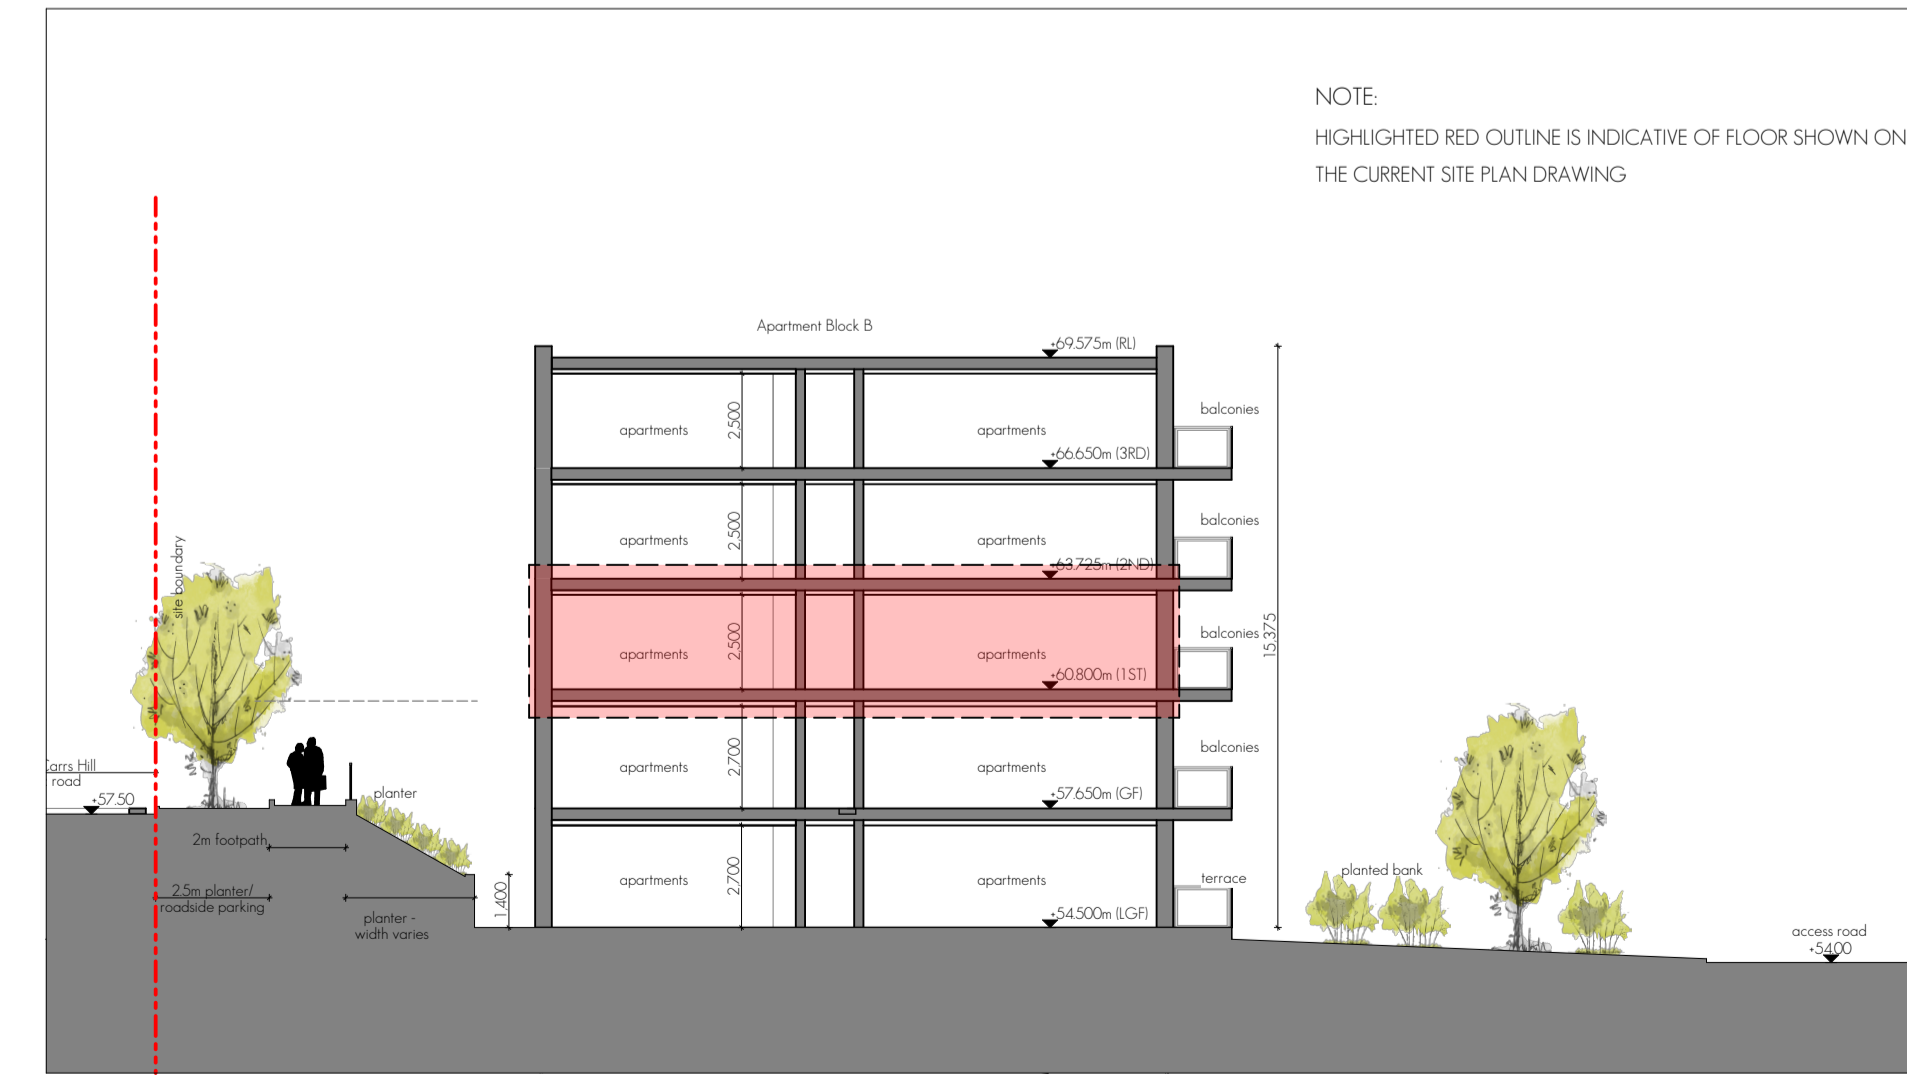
NOTE:
HIGHLIGHTED RED OUTLINE IS INDICATIVE OF FLOOR SHOWN ON THE CURRENT SITE PLAN DRAWING

Apartment Block B
+69.575m (RL)
apartments
2.500
apartments
+66.650m (3RD)
balconies
apartments
2.500
apartments
+63.725m (2ND)
balconies
apartments
2.500
apartments
+60.800m (1ST)
balconies
15.375
apartments
2.700
apartments
+57.650m (GF)
balconies
apartments
2.700
apartments
+54.500m (LGF)
terrace
site boundary
Carrs Hill road
+57.50
planter
2m footpath
2.5m planter/ roadside parking
planter - width varies
1.400
planted bank
access road
+54.00